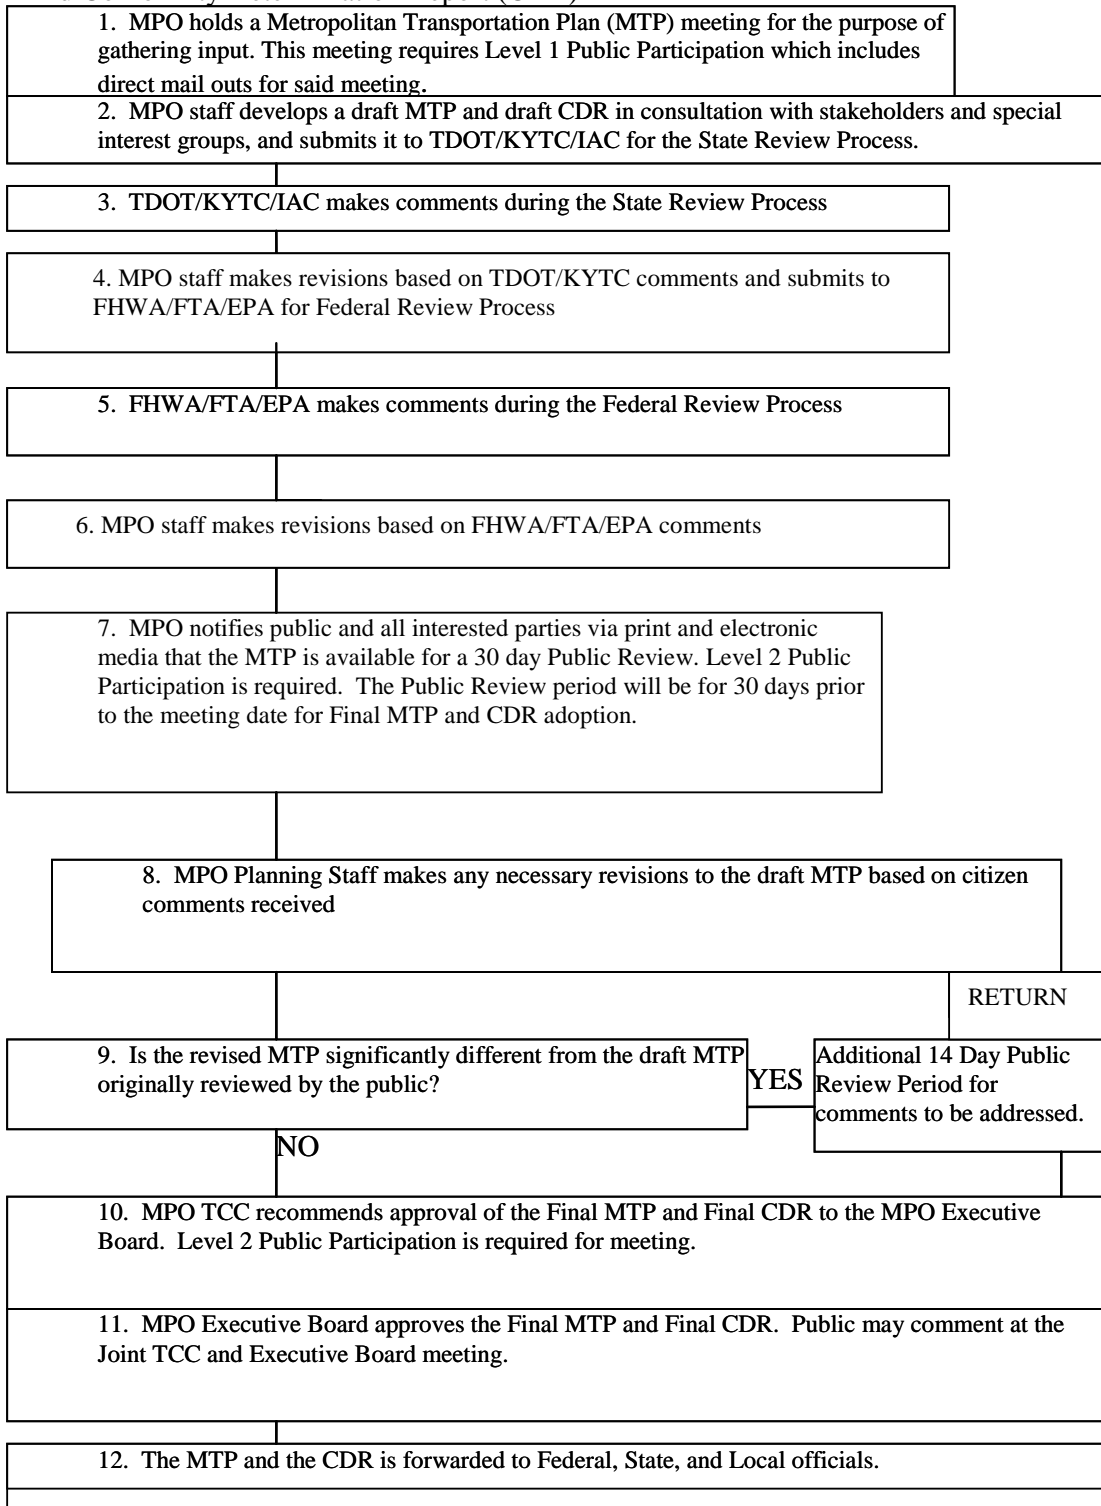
1. MPO holds a Metropolitan Transportation Plan (MTP) meeting for the purpose of gathering input. This meeting requires Level 1 Public Participation which includes direct mail outs for said meeting.

2. MPO staff develops a draft MTP and draft CDR in consultation with stakeholders and special interest groups, and submits it to TDOT/KYTC/IAC for the State Review Process.

3. TDOT/KYTC/IAC makes comments during the State Review Process

4. MPO staff makes revisions based on TDOT/KYTC comments and submits to FHWA/FTA/EPA for Federal Review Process

5. FHWA/FTA/EPA makes comments during the Federal Review Process

6. MPO staff makes revisions based on FHWA/FTA/EPA comments

7. MPO notifies public and all interested parties via print and electronic media that the MTP is available for a 30 day Public Review. Level 2 Public Participation is required. The Public Review period will be for 30 days prior to the meeting date for Final MTP and CDR adoption.

8. MPO Planning Staff makes any necessary revisions to the draft MTP based on citizen comments received

RETURN

9. Is the revised MTP significantly different from the draft MTP originally reviewed by the public?

YES

Additional 14 Day Public Review Period for comments to be addressed.

NO

10. MPO TCC recommends approval of the Final MTP and Final CDR to the MPO Executive Board. Level 2 Public Participation is required for meeting.

11. MPO Executive Board approves the Final MTP and Final CDR. Public may comment at the Joint TCC and Executive Board meeting.

12. The MTP and the CDR is forwarded to Federal, State, and Local officials.